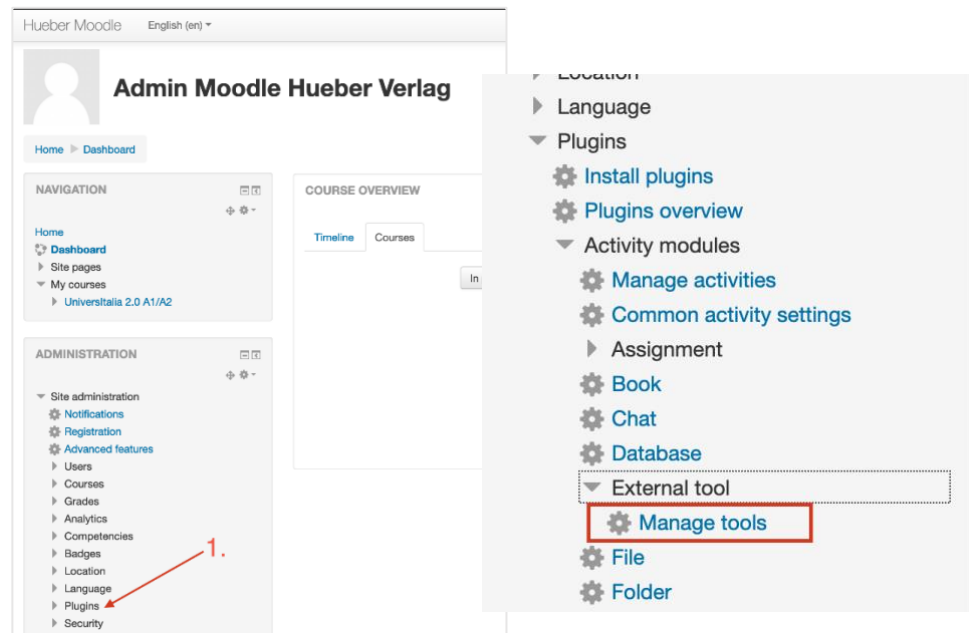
Hueber Moodle English (en)

Admin Moodle Hueber Verlag

Home Dashboard

NAVIGATION

Home
Dashboard
Site pages
My courses
UniversItalia 2.0 A1/A2

COURSE OVERVIEW

Timeline Courses

In

ADMINISTRATION

Site administration
Notifications
Registration
Advanced features
Users
Courses
Grades
Analytics
Competencies
Badges
Location
Language
Plugins
Security

1.

Location
Language
Plugins
Install plugins
Plugins overview
Activity modules
Manage activities
Common activity settings
Assignment
Book
Chat
Database
External tool
Manage tools
File
Folder